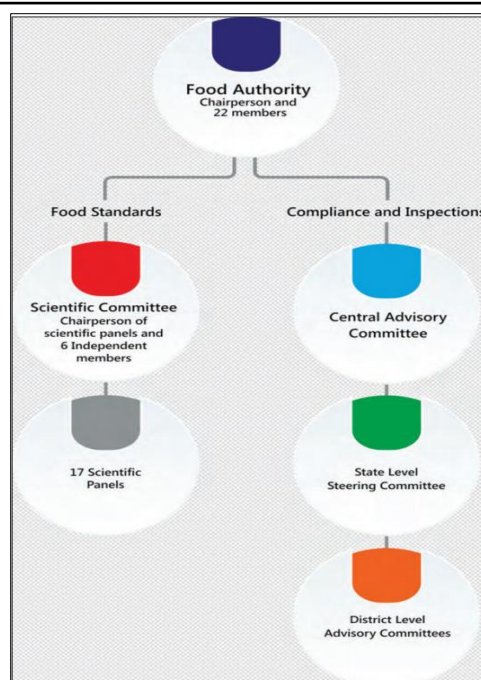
Food Authority
Chairperson and 22 members

Food Standards

Compliance and Inspections

Scientific Committee
Chairperson of scientific panels and 6 Independent members

Central Advisory Committee

17 Scientific Panels

State Level Steering Committee

District Level Advisory Committees